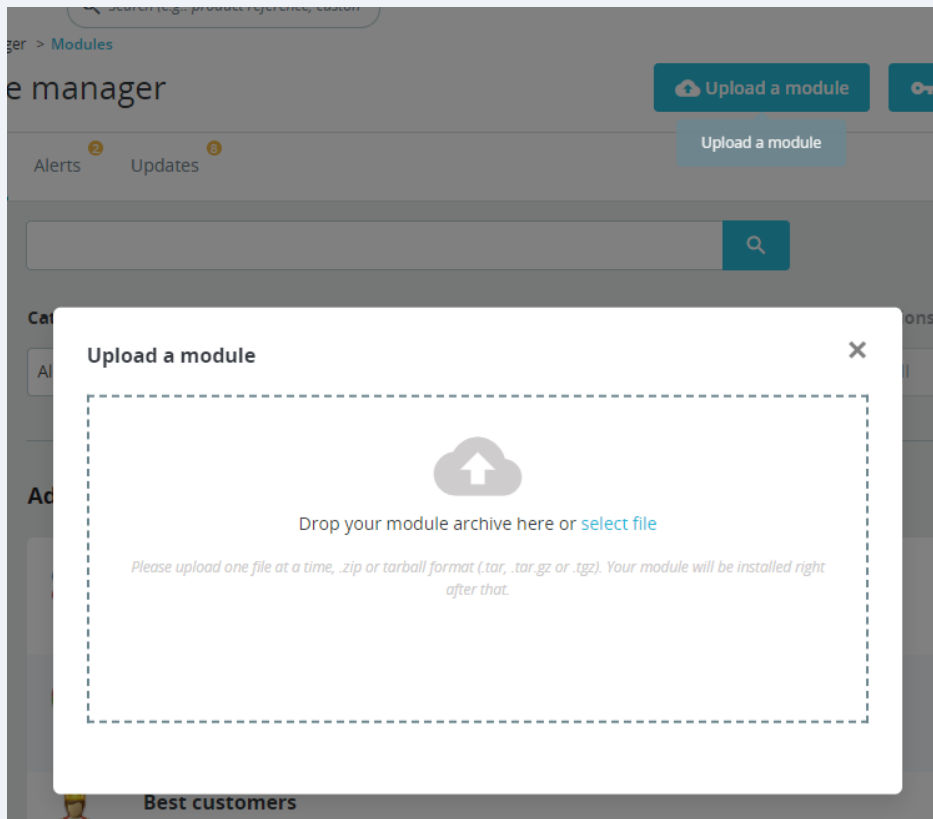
Search (e.g.: product reference, custom

ger > Modules

e manager

Upload a module

Upload a module

Alerts 2

Updates 8

Cat

Al

ons

ll

Ad

Upload a module

×

Drop your module archive here or select file

Please upload one file at a time, .zip or tarball format (.tar, .tar.gz or .tgz). Your module will be installed right after that.

Best customers